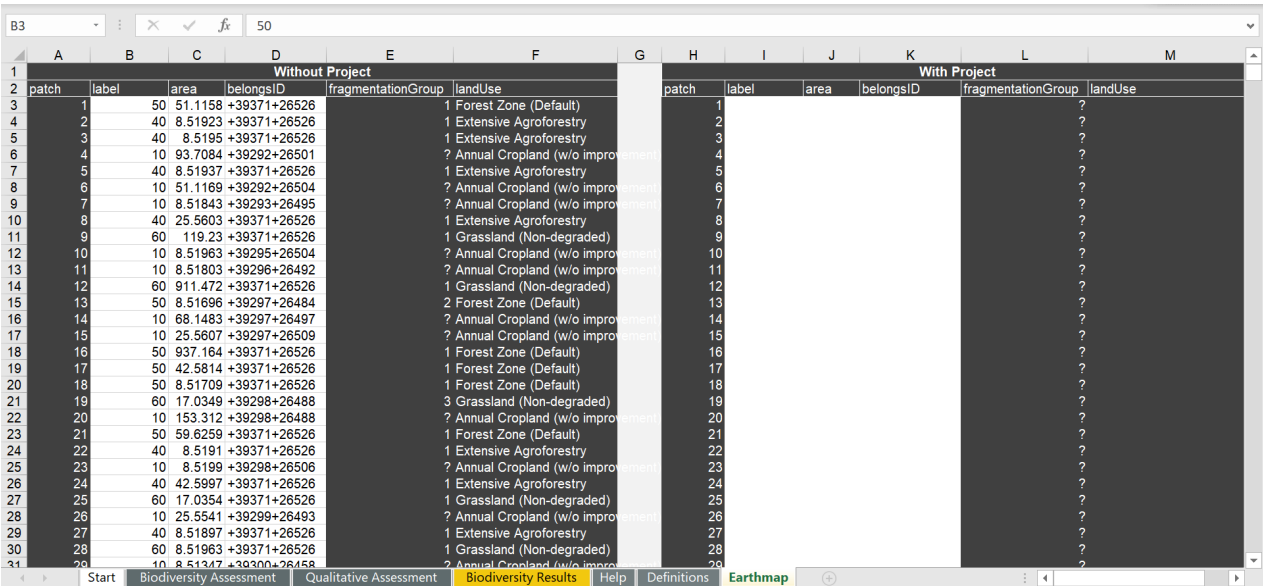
B3 | $f_x$ | 50

| | A | B | C | D | E | F | G | H | I | J | K | L | M |
|---|---|---|---|---|---|---|---|---|---|---|---|---|---|
| 1 | Without Project | | | | | | | With Project | | | | | |
| 2 | patch | label | area | belongsID | fragmentationGroup | landUse | | patch | label | area | belongsID | fragmentationGroup | landUse |
| 3 | 1 | 50 | 51.1158 | +39371+26526 | 1 | Forest Zone (Default) | | 1 | | | | ? | |
| 4 | 2 | 40 | 8.51923 | +39371+26526 | 1 | Extensive Agroforestry | | 2 | | | | ? | |
| 5 | 3 | 40 | 8.5195 | +39371+26526 | 1 | Extensive Agroforestry | | 3 | | | | ? | |
| 6 | 4 | 10 | 93.7084 | +39292+26501 | ? | Annual Cropland (w/o improvement | | 4 | | | | ? | |
| 7 | 5 | 40 | 8.51937 | +39371+26526 | 1 | Extensive Agroforestry | | 5 | | | | ? | |
| 8 | 6 | 10 | 51.1169 | +39292+26504 | ? | Annual Cropland (w/o improvement | | 6 | | | | ? | |
| 9 | 7 | 10 | 8.51843 | +39293+26495 | ? | Annual Cropland (w/o improvement | | 7 | | | | ? | |
| 10 | 8 | 40 | 25.5603 | +39371+26526 | 1 | Extensive Agroforestry | | 8 | | | | ? | |
| 11 | 9 | 60 | 119.23 | +39371+26526 | 1 | Grassland (Non-degraded) | | 9 | | | | ? | |
| 12 | 10 | 10 | 8.51963 | +39295+26504 | ? | Annual Cropland (w/o improvement | | 10 | | | | ? | |
| 13 | 11 | 10 | 8.51803 | +39296+26492 | ? | Annual Cropland (w/o improvement | | 11 | | | | ? | |
| 14 | 12 | 60 | 911.472 | +39371+26526 | 1 | Grassland (Non-degraded) | | 12 | | | | ? | |
| 15 | 13 | 50 | 8.51696 | +39297+26484 | 2 | Forest Zone (Default) | | 13 | | | | ? | |
| 16 | 14 | 10 | 68.1483 | +39297+26497 | ? | Annual Cropland (w/o improvement | | 14 | | | | ? | |
| 17 | 15 | 10 | 25.5607 | +39297+26509 | ? | Annual Cropland (w/o improvement | | 15 | | | | ? | |
| 18 | 16 | 50 | 937.164 | +39371+26526 | 1 | Forest Zone (Default) | | 16 | | | | ? | |
| 19 | 17 | 50 | 42.5814 | +39371+26526 | 1 | Forest Zone (Default) | | 17 | | | | ? | |
| 20 | 18 | 50 | 8.51709 | +39371+26526 | 1 | Forest Zone (Default) | | 18 | | | | ? | |
| 21 | 19 | 60 | 17.0349 | +39298+26488 | 3 | Grassland (Non-degraded) | | 19 | | | | ? | |
| 22 | 20 | 10 | 153.312 | +39298+26488 | ? | Annual Cropland (w/o improvement | | 20 | | | | ? | |
| 23 | 21 | 50 | 59.6259 | +39371+26526 | 1 | Forest Zone (Default) | | 21 | | | | ? | |
| 24 | 22 | 40 | 8.5191 | +39371+26526 | 1 | Extensive Agroforestry | | 22 | | | | ? | |
| 25 | 23 | 10 | 8.5199 | +39298+26506 | ? | Annual Cropland (w/o improvement | | 23 | | | | ? | |
| 26 | 24 | 40 | 42.5997 | +39371+26526 | 1 | Extensive Agroforestry | | 24 | | | | ? | |
| 27 | 25 | 60 | 17.0354 | +39371+26526 | 1 | Grassland (Non-degraded) | | 25 | | | | ? | |
| 28 | 26 | 10 | 25.5541 | +39299+26493 | ? | Annual Cropland (w/o improvement | | 26 | | | | ? | |
| 29 | 27 | 40 | 8.51897 | +39371+26526 | 1 | Extensive Agroforestry | | 27 | | | | ? | |
| 30 | 28 | 60 | 8.51963 | +39371+26526 | 1 | Grassland (Non-degraded) | | 28 | | | | ? | |
| 31 | 29 | 10 | 8.51347 | +39300+26458 | 2 | Annual Cropland (w/o improvement | | 29 | | | | | |

Start | Biodiversity Assessment | Qualitative Assessment | Biodiversity Results | Help | Definitions | Earthmap